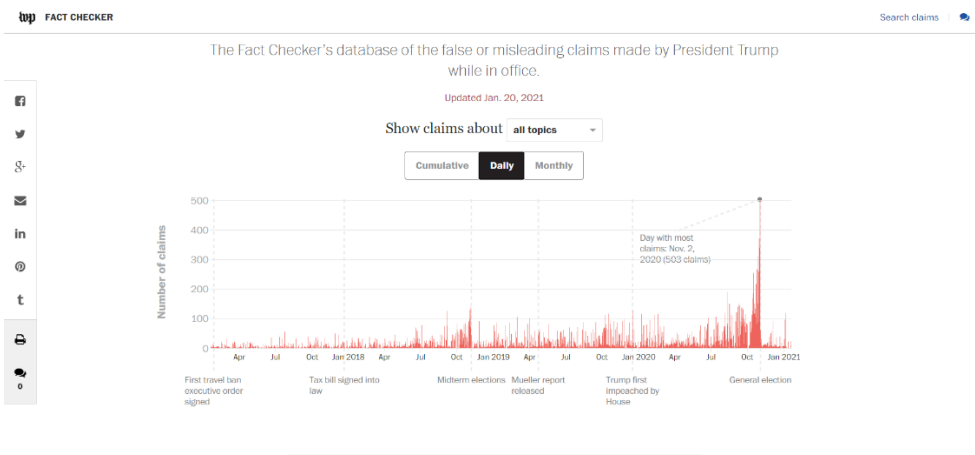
wp FACT CHECKER

Search claims

The Fact Checker's database of the false or misleading claims made by President Trump while in office.

Updated Jan. 20, 2021

Show claims about all topics

Cumulative Daily Monthly

Number of claims

500
400
300
200
100
0

Day with most claims: Nov. 2, 2020 (503 claims)

Apr Jul Oct Jan 2018 Apr Jul Oct Jan 2019 Apr Jul Oct Jan 2020 Apr Jul Oct Jan 2021

First travel ban executive order signed

Tax bill signed into law

Midterm elections

Mueller report released

Trump first impeached by House

General election

0